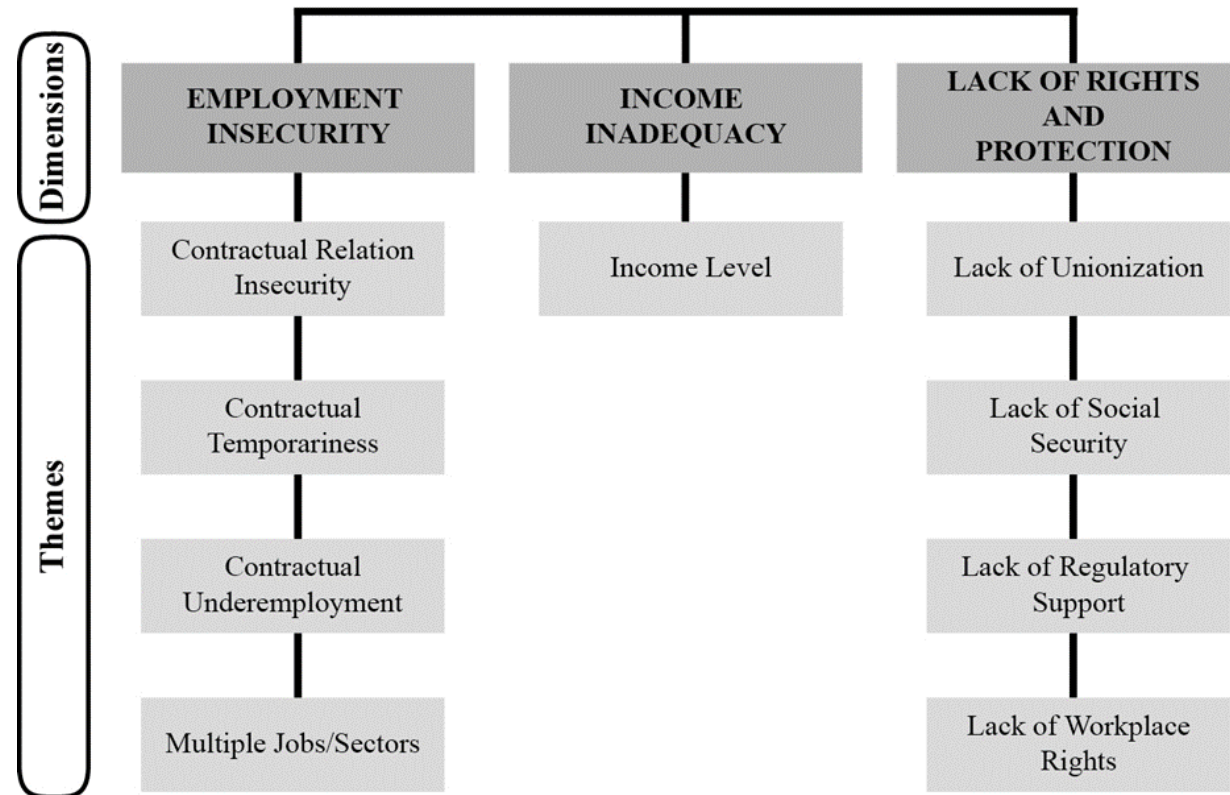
Dimensions

EMPLOYMENT INSECURITY

INCOME INADEQUACY

LACK OF RIGHTS AND PROTECTION

Themes

Contractual Relation Insecurity

Contractual Temporariness

Contractual Underemployment

Multiple Jobs/Sectors

Income Level

Lack of Unionization

Lack of Social Security

Lack of Regulatory Support

Lack of Workplace Rights